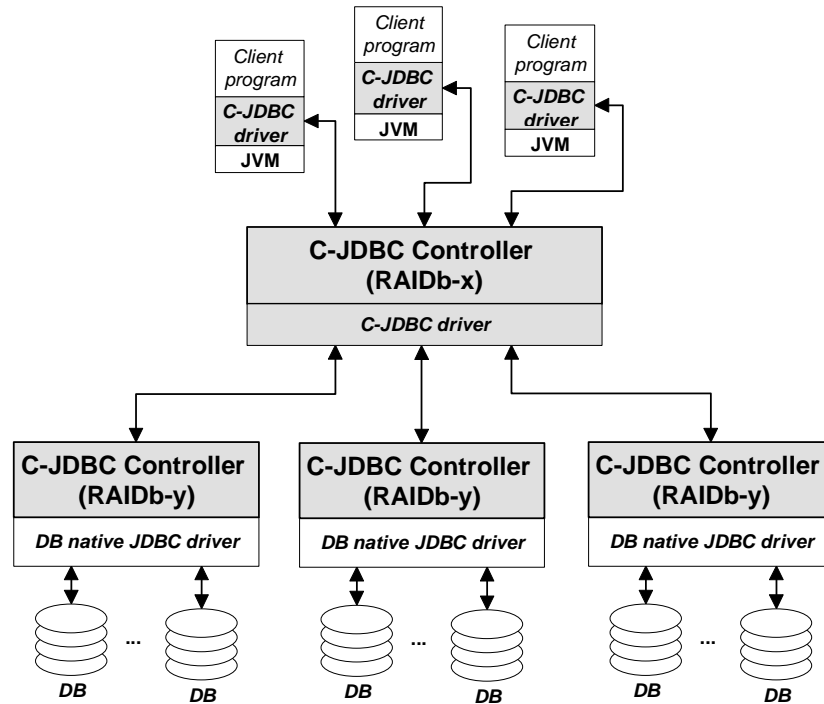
Client program
C-JDBC driver
JVM

Client program
C-JDBC driver
JVM

Client program
C-JDBC driver
JVM

C-JDBC Controller (RAIDb-x)
C-JDBC driver

C-JDBC Controller (RAIDb-y)
DB native JDBC driver

C-JDBC Controller (RAIDb-y)
DB native JDBC driver

C-JDBC Controller (RAIDb-y)
DB native JDBC driver

DB ... DB

DB ... DB

DB ... DB